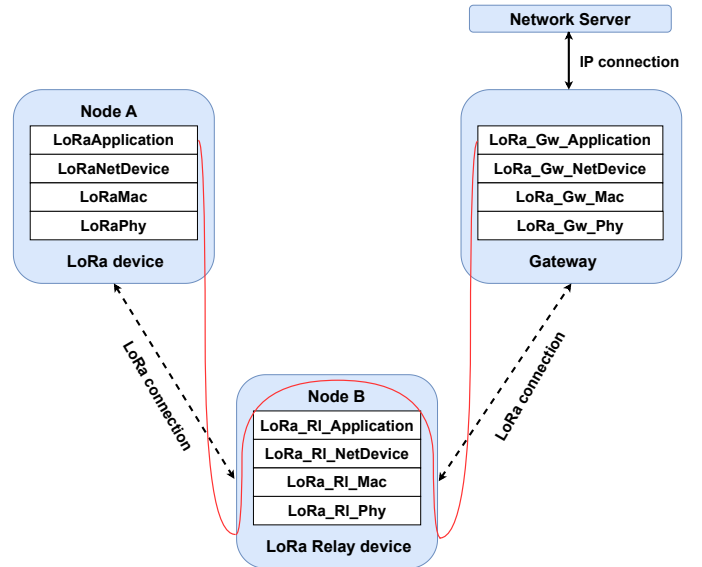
Network Server

IP connection

Node A

LoRaApplication
LoRaNetDevice
LoRaMac
LoRaPhy

LoRa device

LoRa_Gw_Application
LoRa_Gw_NetDevice
LoRa_Gw_Mac
LoRa_Gw_Phy

Gateway

LoRa connection

LoRa connection

Node B

LoRa_Rl_Application
LoRa_Rl_NetDevice
LoRa_Rl_Mac
LoRa_Rl_Phy

LoRa Relay device